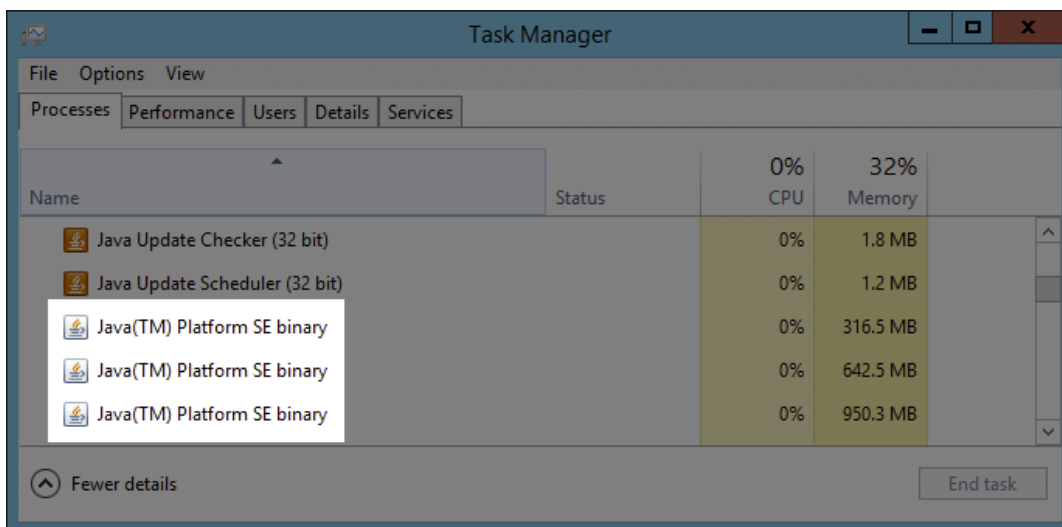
Task Manager

File Options View

Processes | Performance | Users | Details | Services

| Name | Status | 0% CPU | 32% Memory |
|---|---|---|---|
| Java Update Checker (32 bit) | | 0% | 1.8 MB |
| Java Update Scheduler (32 bit) | | 0% | 1.2 MB |
| Java(TM) Platform SE binary | | 0% | 316.5 MB |
| Java(TM) Platform SE binary | | 0% | 642.5 MB |
| Java(TM) Platform SE binary | | 0% | 950.3 MB |

Fewer details

End task